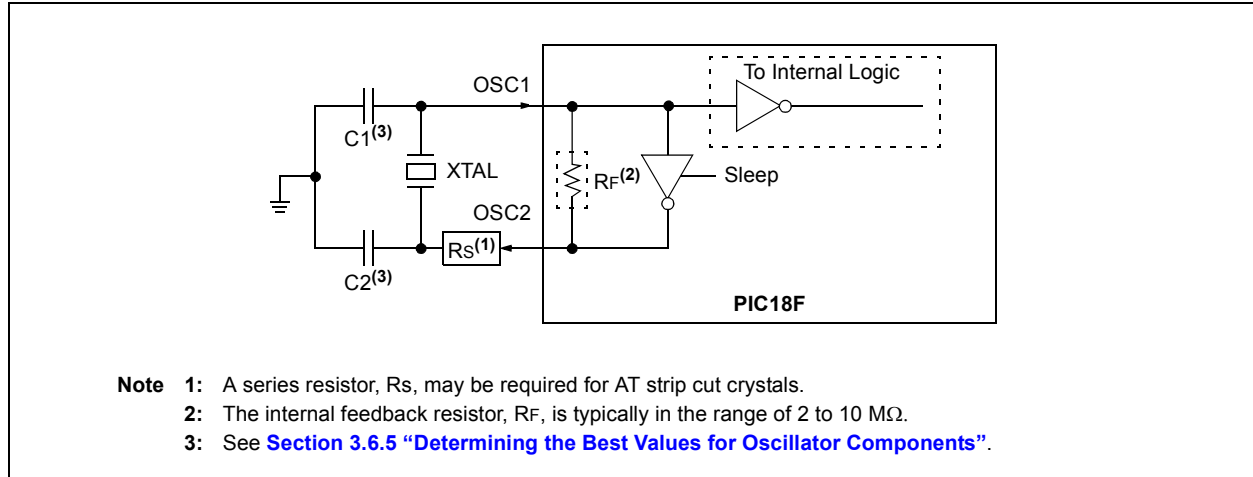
OSC1

To Internal Logic

C1$^{(3)}$

XTAL

RF$^{(2)}$

Sleep

OSC2

C2$^{(3)}$

RS$^{(1)}$

PIC18F

**Note 1:** A series resistor, Rs, may be required for AT strip cut crystals.

**2:** The internal feedback resistor, RF, is typically in the range of 2 to 10 MΩ.

**3:** See **Section 3.6.5 “Determining the Best Values for Oscillator Components”**.